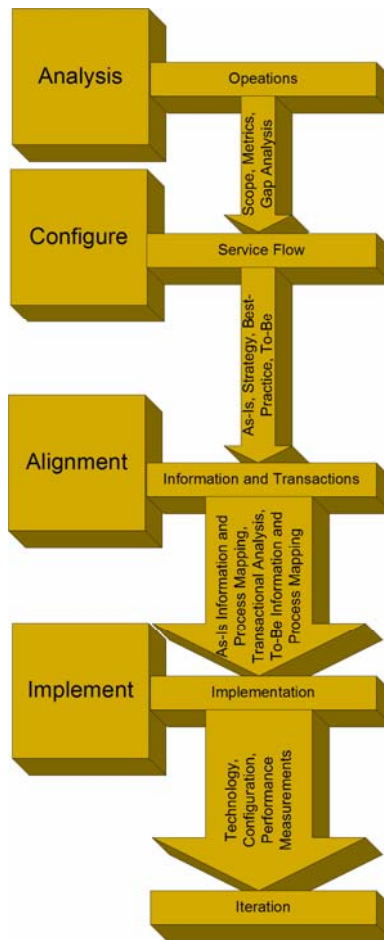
Analysis

Opeations

Scope, Metrics, Gap Analysis

Configure

Service Flow

As-Is, Strategy, Best-Practice, To-Be

Alignment

Information and Transactions

As-Is Information and Process Mapping, Transactional Analysis, To-Be Information and Process Mapping

Implement

Implementation

Technology, Configuration, Performance Measurements

Iteration